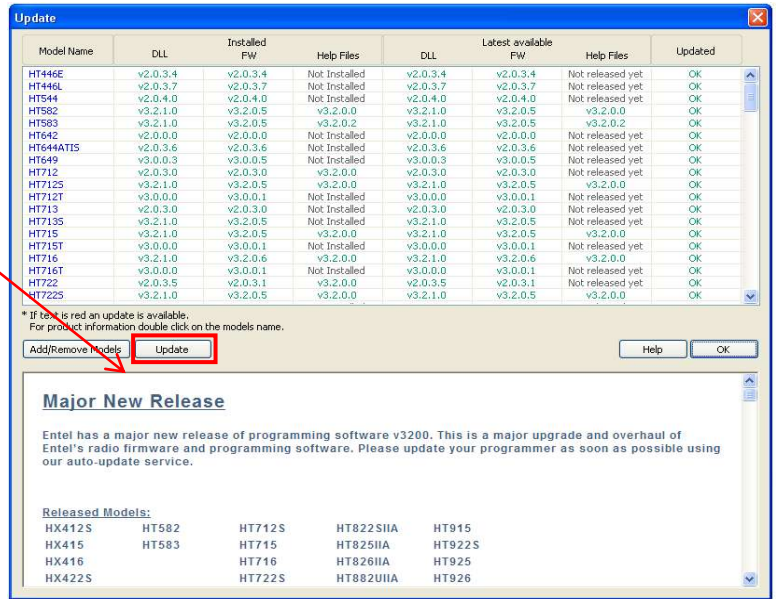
Update

| Model Name | Installed DLL | Installed FW | Installed Help Files | Latest available DLL | Latest available FW | Latest available Help Files | Updated |
|---|---|---|---|---|---|---|---|
| HT446E | v2.0.3.4 | v2.0.3.4 | Not Installed | v2.0.3.4 | v2.0.3.4 | Not released yet | OK |
| HT446L | v2.0.3.7 | v2.0.3.7 | Not Installed | v2.0.3.7 | v2.0.3.7 | Not released yet | OK |
| HT544 | v2.0.4.0 | v2.0.4.0 | Not Installed | v2.0.4.0 | v2.0.4.0 | Not released yet | OK |
| HT582 | v3.2.1.0 | v3.2.0.5 | v3.2.0.0 | v3.2.1.0 | v3.2.0.5 | v3.2.0.0 | OK |
| HT583 | v3.2.1.0 | v3.2.0.5 | v3.2.0.2 | v3.2.1.0 | v3.2.0.5 | v3.2.0.2 | OK |
| HT642 | v2.0.0.0 | v2.0.0.0 | Not Installed | v2.0.0.0 | v2.0.0.0 | Not released yet | OK |
| HT644ATIS | v2.0.3.6 | v2.0.3.6 | Not Installed | v2.0.3.6 | v2.0.3.6 | Not released yet | OK |
| HT649 | v3.0.0.3 | v3.0.0.5 | Not Installed | v3.0.0.3 | v3.0.0.5 | Not released yet | OK |
| HT712 | v2.0.3.0 | v2.0.3.0 | Not Installed | v2.0.3.0 | v2.0.3.0 | Not released yet | OK |
| HT712S | v3.2.1.0 | v3.2.0.5 | v3.2.0.0 | v3.2.1.0 | v3.2.0.5 | v3.2.0.0 | OK |
| HT712T | v3.0.0.0 | v3.0.0.1 | Not Installed | v3.0.0.0 | v3.0.0.1 | Not released yet | OK |
| HT713 | v2.0.3.0 | v2.0.3.0 | Not Installed | v2.0.3.0 | v2.0.3.0 | Not released yet | OK |
| HT713S | v3.2.1.0 | v3.2.0.5 | Not Installed | v3.2.1.0 | v3.2.0.5 | Not released yet | OK |
| HT715 | v3.2.1.0 | v3.2.0.5 | v3.2.0.0 | v3.2.1.0 | v3.2.0.5 | v3.2.0.0 | OK |
| HT715T | v3.0.0.0 | v3.0.0.1 | Not Installed | v3.0.0.0 | v3.0.0.1 | Not released yet | OK |
| HT716 | v3.2.1.0 | v3.2.0.6 | v3.2.0.0 | v3.2.1.0 | v3.2.0.6 | v3.2.0.0 | OK |
| HT716T | v3.0.0.0 | v3.0.0.1 | Not Installed | v3.0.0.0 | v3.0.0.1 | Not released yet | OK |
| HT722 | v2.0.3.5 | v2.0.3.1 | Not Installed | v2.0.3.5 | v2.0.3.1 | Not released yet | OK |
| HT722S | v3.2.1.0 | v3.2.0.5 | v3.2.0.0 | v3.2.1.0 | v3.2.0.5 | v3.2.0.0 | OK |

* If text is red an update is available.
For product information double click on the models name.

Add/Remove Models   Update   Help   OK

Major New Release

Entel has a major new release of programming software v3200. This is a major upgrade and overhaul of Entel's radio firmware and programming software. Please update your programmer as soon as possible using our auto-update service.

Released Models:
HX412S HT582 HT712S HT822SIIA HT915
HX415 HT583 HT715 HT825IIA HT922S
HX416 HT716 HT826IIA HT925
HX422S HT722S HT882UIIA HT926